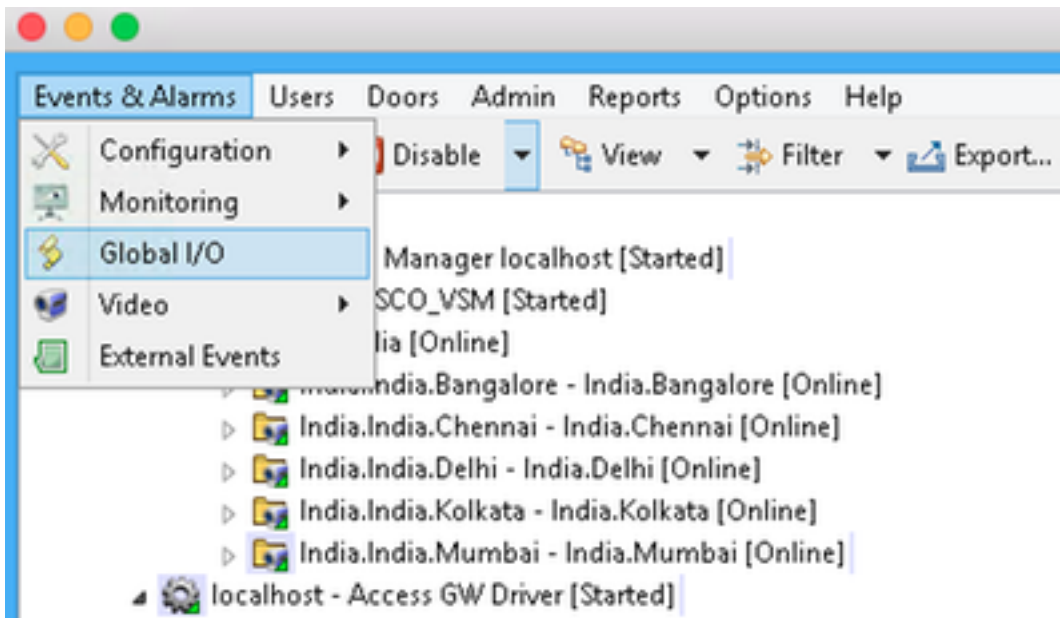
Events & Alarms Users Doors Admin Reports Options Help

Configuration
Monitoring
Global I/O
Video
External Events

Disable View Filter Export...

Manager localhost [Started]
SCO_VSM [Started]
lia [Online]
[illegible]India.Bangalore - India.Bangalore [Online]
India.India.Chennai - India.Chennai [Online]
India.India.Delhi - India.Delhi [Online]
India.India.Kolkata - India.Kolkata [Online]
India.India.Mumbai - India.Mumbai [Online]
localhost - Access GW Driver [Started]